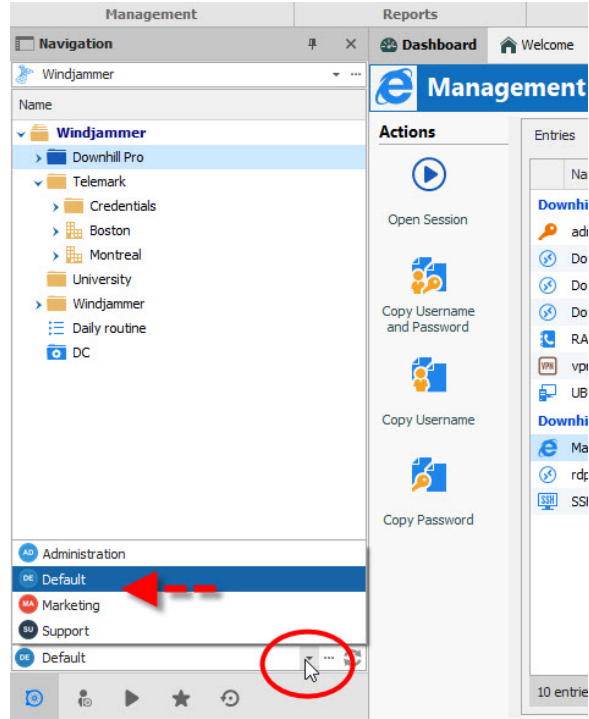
Management
Reports
Navigation
Dashboard
Welcome
Windjammer
Name
Management
Windjammer
Downhill Pro
Telemark
Credentials
Boston
Montreal
University
Windjammer
Daily routine
DC
Actions
Open Session
Copy Username and Password
Copy Username
Copy Password
Entries
Na
Downhi
adr
Do
Do
Do
RA
VPN vpi
UB
Downhi
Ma
rdp
SSH SSI
AD Administration
DE Default
MA Marketing
SU Support
DE Default
10 entrie